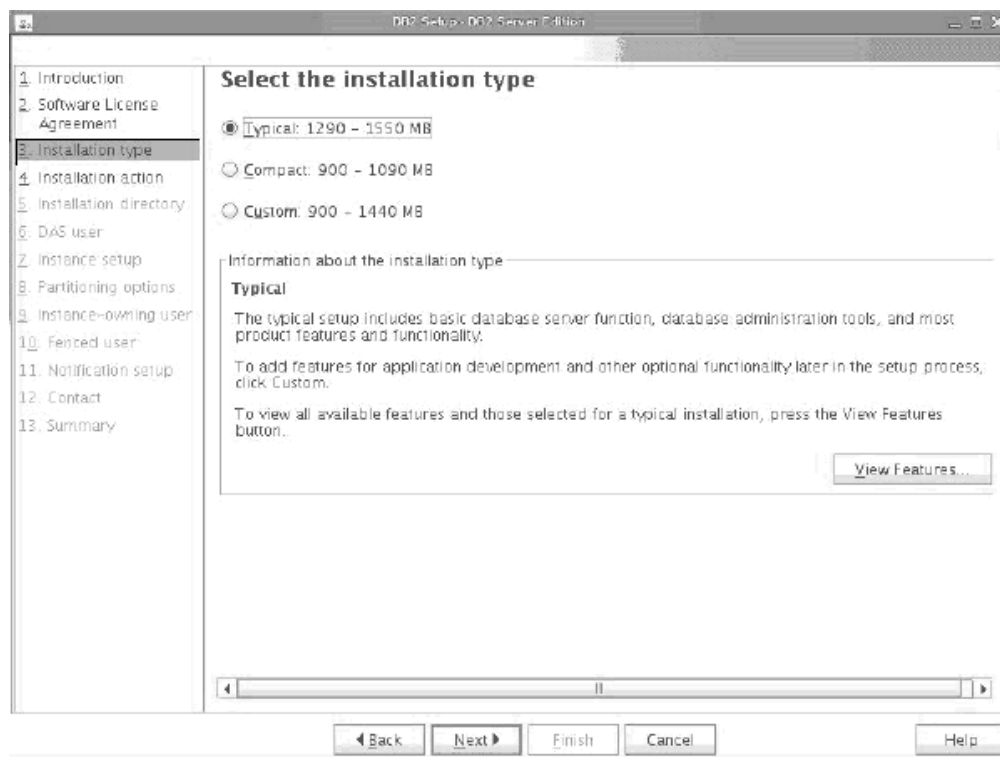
DB2 Setup - DB2 Server Edition

1. Introduction
2. Software License Agreement
3. Installation type
4. Installation action
5. Installation directory
6. DAS user
7. Instance setup
8. Partitioning options
9. Instance-owning user
10. Fenced user
11. Notification setup
12. Contact
13. Summary

Select the installation type

Typical: 1290 - 1550 MB

Compact: 900 - 1090 MB

Custom: 900 - 1440 MB

Information about the installation type

Typical

The typical setup includes basic database server function, database administration tools, and most product features and functionality.

To add features for application development and other optional functionality later in the setup process, click Custom.

To view all available features and those selected for a typical installation, press the View Features button.

View Features...

◀ Back   Next ▶   Finish   Cancel   Help